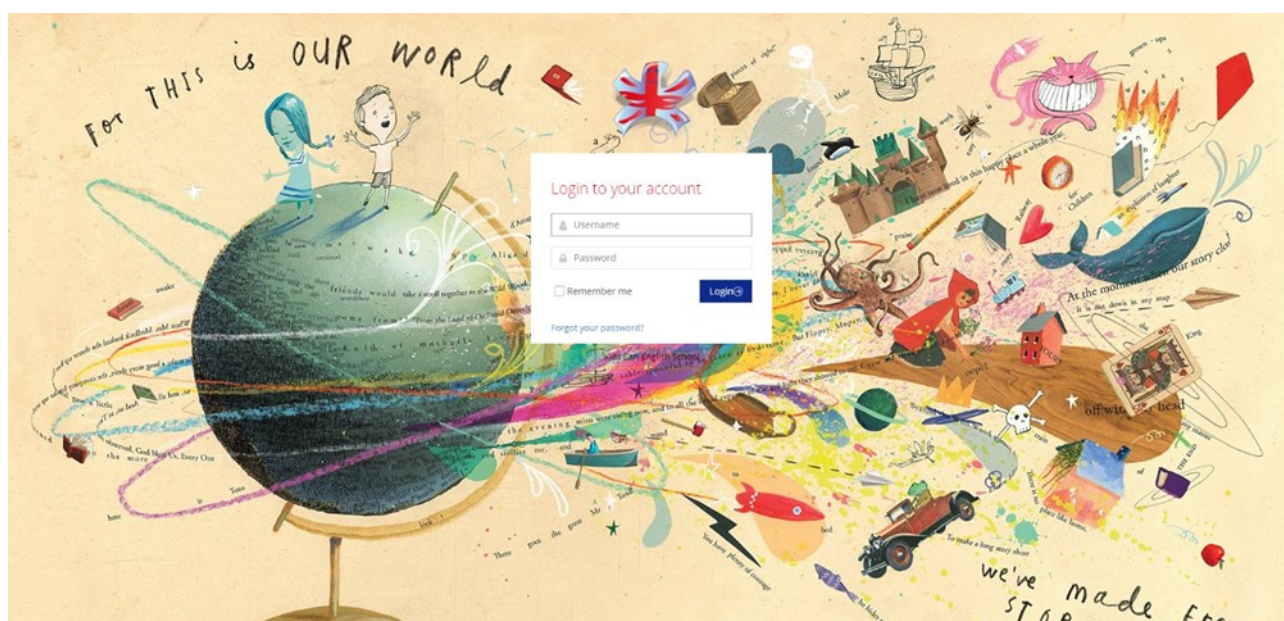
FOR THIS is OUR WORLd

Login to your account

Username

Password

Remember me

Login

Forgot your password?

At the moment when our story clos

off with her head

There is no place like home.

To make a long story short

You have plenty of courage

we've made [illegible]
STO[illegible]